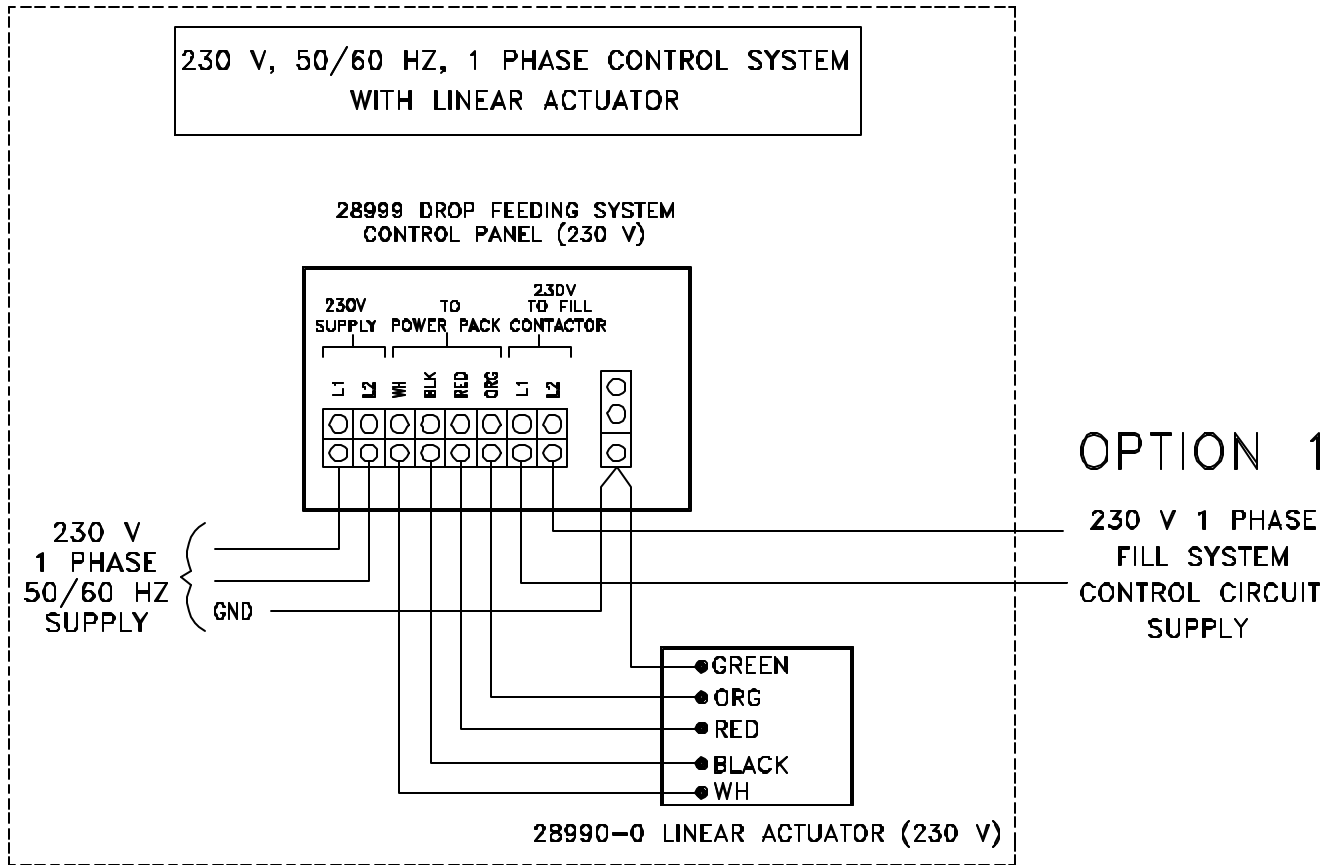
230 V, 50/60 HZ, 1 PHASE CONTROL SYSTEM
WITH LINEAR ACTUATOR

28999 DROP FEEDING SYSTEM
CONTROL PANEL (230 V)

230V
SUPPLY

TO
POWER PACK

230V
TO FILL
CONTACTOR

L1 L2 WH BLK RED ORG L1 L2

OPTION 1

230 V
1 PHASE
50/60 HZ
SUPPLY

GND

230 V 1 PHASE
FILL SYSTEM
CONTROL CIRCUIT
SUPPLY

GREEN
ORG
RED
BLACK
WH

28990-0 LINEAR ACTUATOR (230 V)